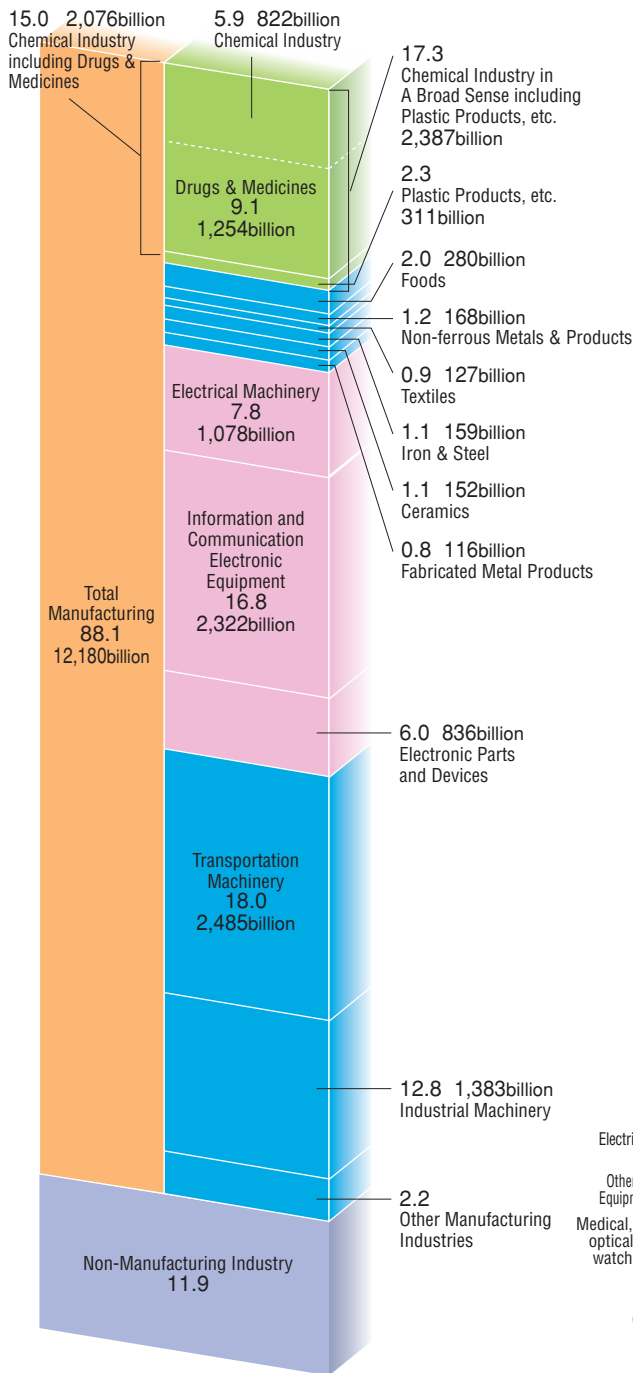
15.0 2,076billion
Chemical Industry including Drugs & Medicines

5.9 822billion
Chemical Industry

Drugs & Medicines
9.1
1,254billion

17.3
Chemical Industry in A Broad Sense including Plastic Products, etc.
2,387billion

2.3
Plastic Products, etc.
311billion

2.0 280billion
Foods

1.2 168billion
Non-ferrous Metals & Products

0.9 127billion
Textiles

1.1 159billion
Iron & Steel

1.1 152billion
Ceramics

0.8 116billion
Fabricated Metal Products

Electrical Machinery
7.8
1,078billion

Information and Communication Electronic Equipment
16.8
2,322billion

Total Manufacturing
88.1
12,180billion

6.0 836billion
Electronic Parts and Devices

Transportation Machinery
18.0
2,485billion

12.8 1,383billion
Industrial Machinery

2.2
Other Manufacturing Industries

Non-Manufacturing Industry
11.9

Electri

Other
Equipm

Medical,
optical
watch